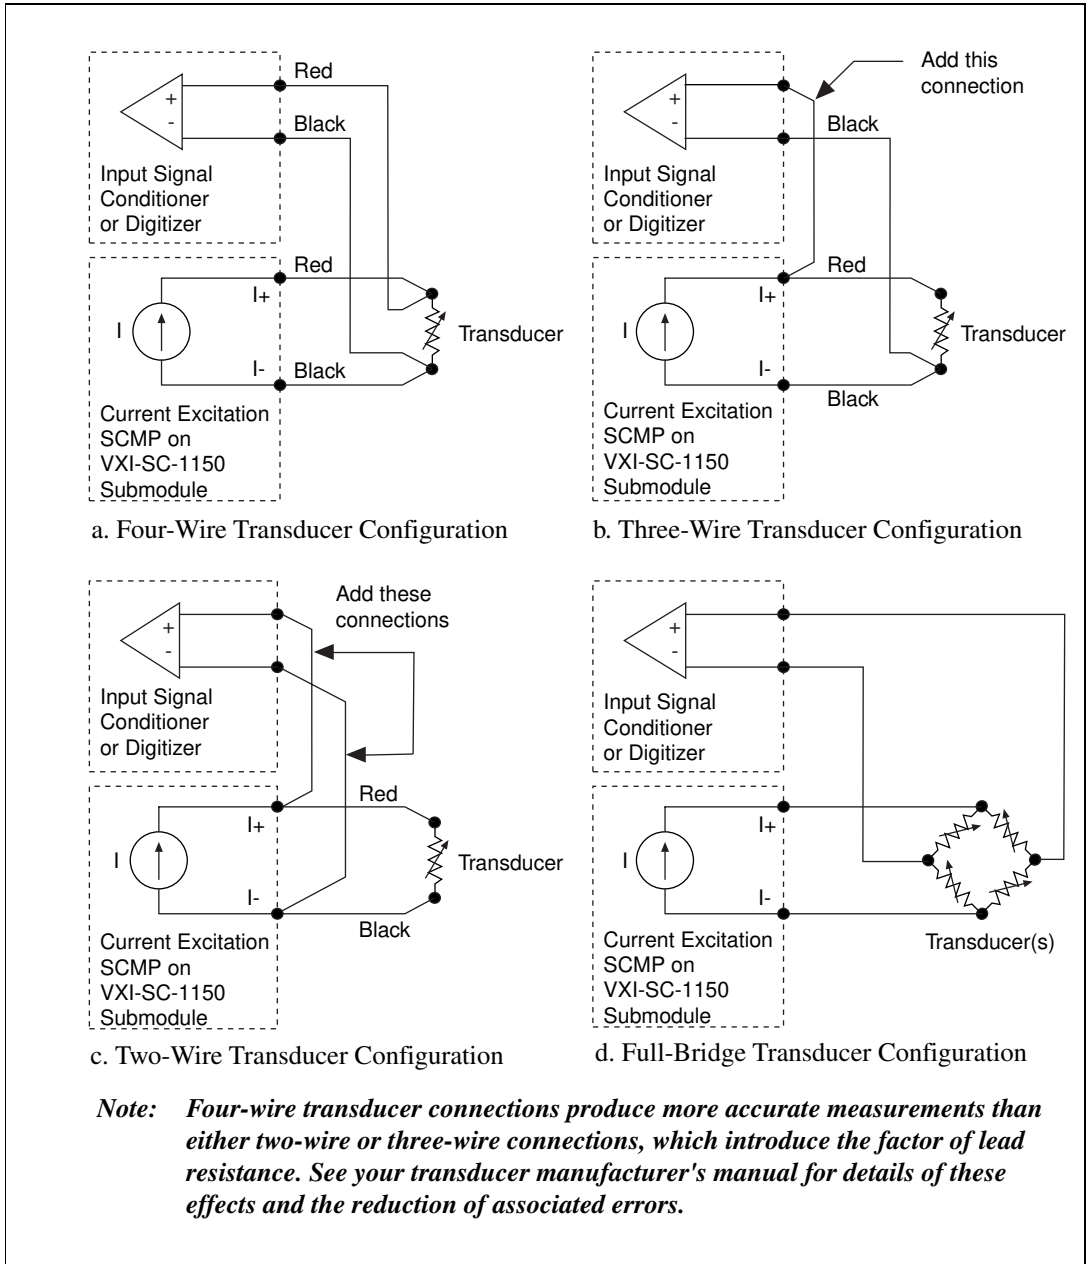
+
-
Red
Black
Input Signal Conditioner or Digitizer
Red
I
I+
I-
Black
Transducer
Current Excitation SCMP on VXI-SC-1150 Submodule

a. Four-Wire Transducer Configuration

Add this connection
+
-
Black
Input Signal Conditioner or Digitizer
Red
I
I+
I-
Transducer
Black
Current Excitation SCMP on VXI-SC-1150 Submodule

b. Three-Wire Transducer Configuration

+
-
Add these connections
Input Signal Conditioner or Digitizer
Red
I
I+
I-
Transducer
Black
Current Excitation SCMP on VXI-SC-1150 Submodule

c. Two-Wire Transducer Configuration

+
-
Input Signal Conditioner or Digitizer
I
I+
I-
Transducer(s)
Current Excitation SCMP on VXI-SC-1150 Submodule

d. Full-Bridge Transducer Configuration

Note: Four-wire transducer connections produce more accurate measurements than either two-wire or three-wire connections, which introduce the factor of lead resistance. See your transducer manufacturer's manual for details of these effects and the reduction of associated errors.